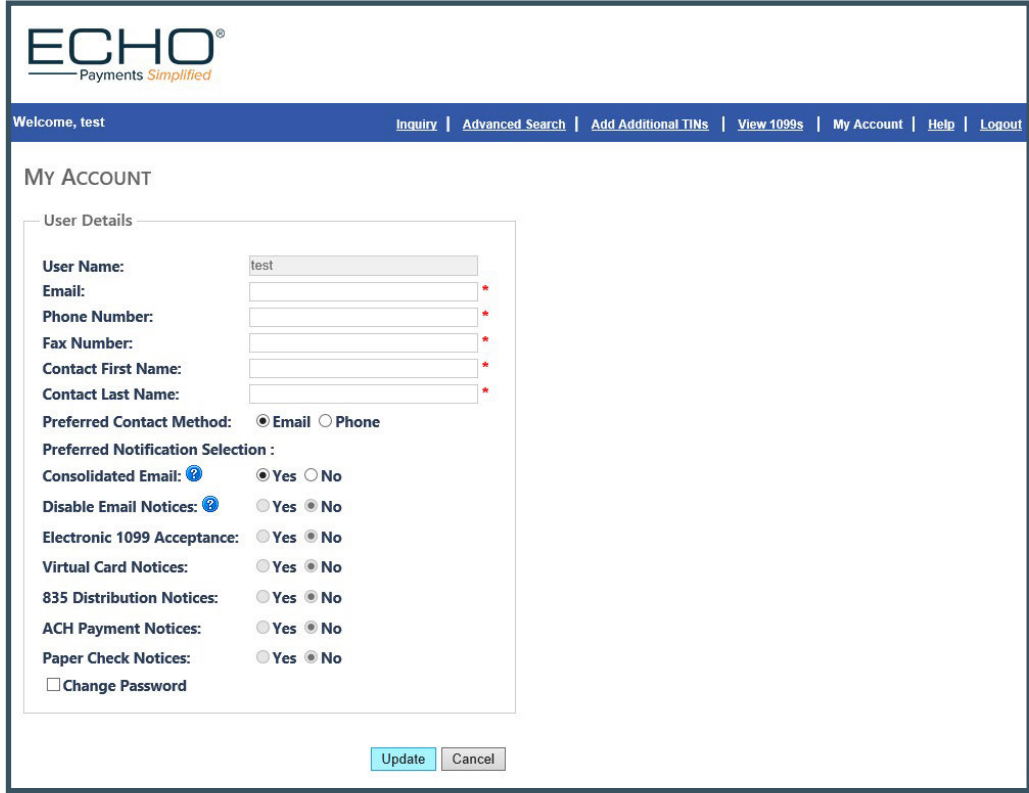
ECHO®
Payments Simplified

Welcome, test

Inquiry | Advanced Search | Add Additional TINs | View 1099s | My Account | Help | Logout

MY ACCOUNT

User Details

User Name: test
Email: *
Phone Number: *
Fax Number: *
Contact First Name: *
Contact Last Name: *
Preferred Contact Method: Email Phone
Preferred Notification Selection :
Consolidated Email: Yes No
Disable Email Notices: Yes No
Electronic 1099 Acceptance: Yes No
Virtual Card Notices: Yes No
835 Distribution Notices: Yes No
ACH Payment Notices: Yes No
Paper Check Notices: Yes No
Change Password

Update Cancel